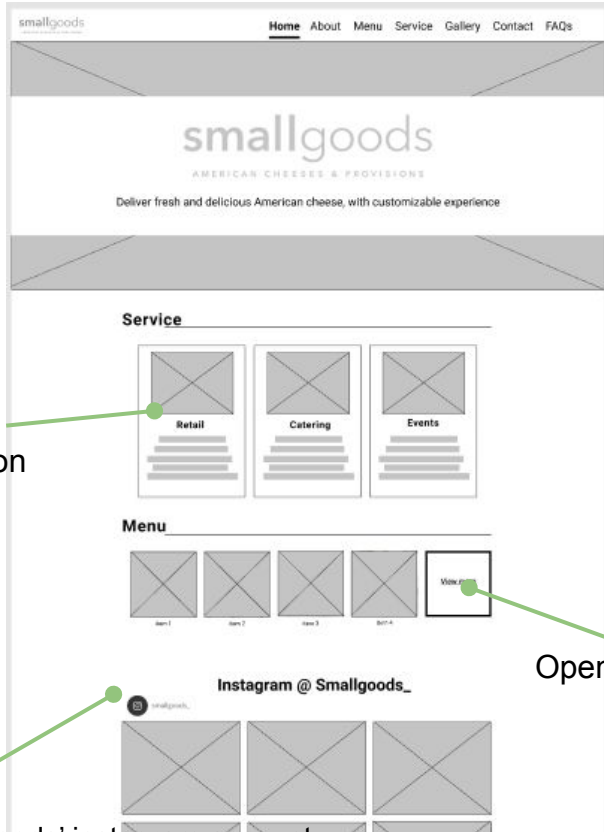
smallgoods

Home About Menu Service Gallery Contact FAQs

smallgoods

AMERICAN CHEESES & PROVISIONS

Deliver fresh and delicious American cheese, with customizable experience

Service

Retail

Catering

Events

on

Menu

View more

item 1

item 2

item 3

item 4

Oper

Instagram @ Smallgoods_

smallgoods_

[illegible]